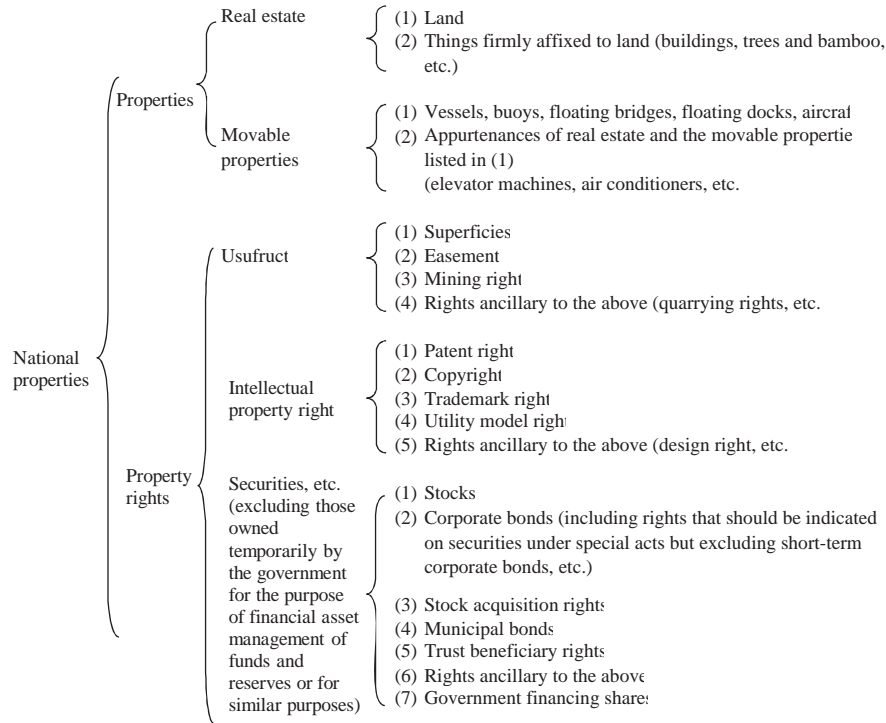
National properties

Properties

Real estate
(1) Land
(2) Things firmly affixed to land (buildings, trees and bamboo, etc.)

Movable properties
(1) Vessels, buoys, floating bridges, floating docks, aircraf
(2) Appurtenances of real estate and the movable propertie listed in (1)
(elevator machines, air conditioners, etc.

Property rights

Usufruct
(1) Superficies
(2) Easement
(3) Mining right
(4) Rights ancillary to the above (quarrying rights, etc.

Intellectual property right
(1) Patent right
(2) Copyright
(3) Trademark right
(4) Utility model right
(5) Rights ancillary to the above (design right, etc.

Securities, etc. (excluding those owned temporarily by the government for the purpose of financial asset management of funds and reserves or for similar purposes)
(1) Stocks
(2) Corporate bonds (including rights that should be indicated on securities under special acts but excluding short-term corporate bonds, etc.)
(3) Stock acquisition rights
(4) Municipal bonds
(5) Trust beneficiary rights
(6) Rights ancillary to the above
(7) Government financing shares